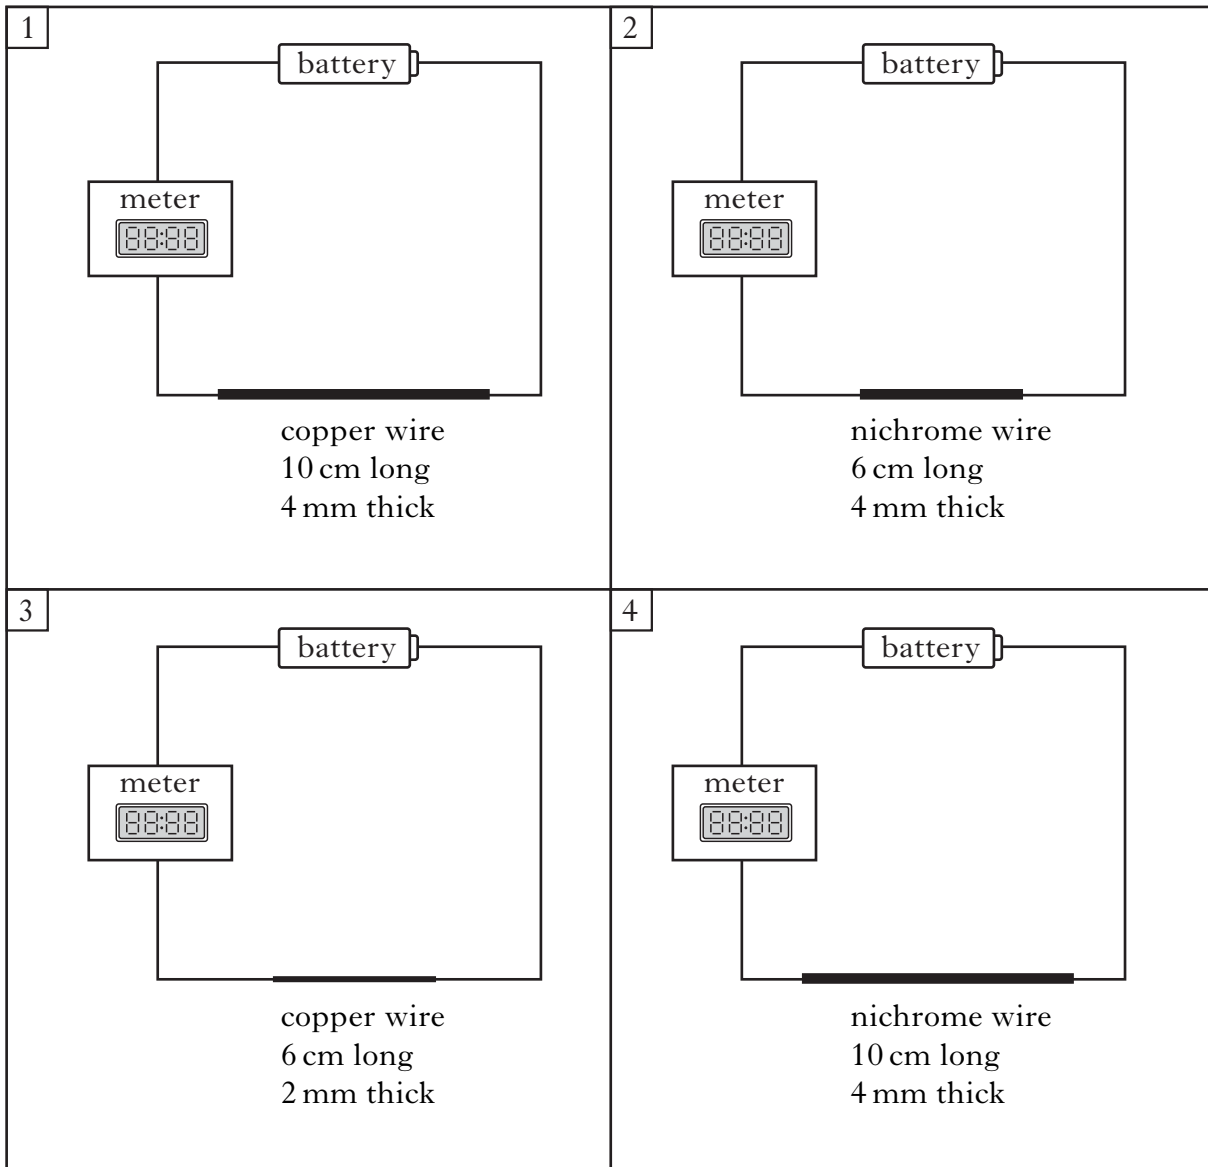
1

battery

meter

88:88

copper wire
10 cm long
4 mm thick

2

battery

meter

88:88

nichrome wire
6 cm long
4 mm thick

3

battery

meter

88:88

copper wire
6 cm long
2 mm thick

4

battery

meter

88:88

nichrome wire
10 cm long
4 mm thick